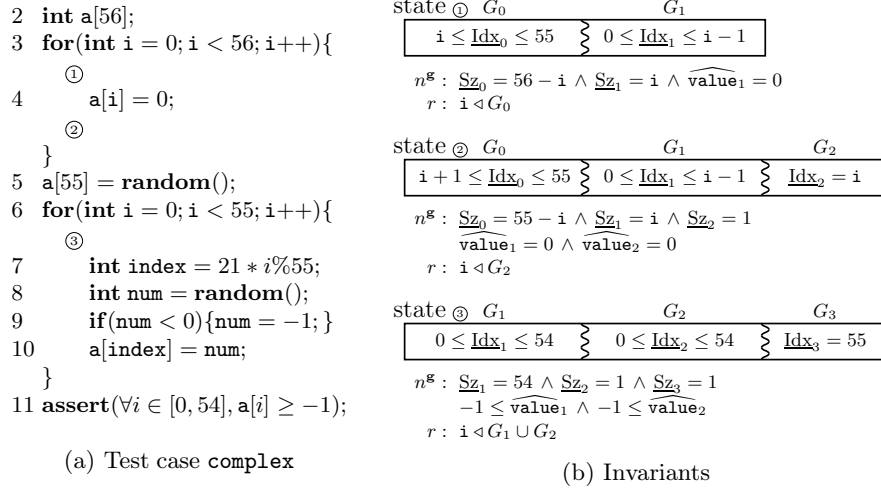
2 **int** a[56];
3 **for**(**int** i = 0; i < 56; i++){
①
4 a[i] = 0;
②
}
5 a[55] = **random**();
6 **for**(**int** i = 0; i < 55; i++){
③
7 **int** index = 21 ∗ $i$%55;
8 **int** num = **random**();
9 **if**(num < 0){num = −1; }
10 a[index] = num;
}
11 **assert**($\forall i \in [0, 54]$, a[$i$] $\geq -1$);

(a) Test case complex

state ① $G_0$ $G_1$

$\mathtt{i} \leq \underline{\mathrm{Idx}}_0 \leq 55$ | $0 \leq \underline{\mathrm{Idx}}_1 \leq \mathtt{i} - 1$

$n^{\mathbf{g}}$ : $\underline{\mathrm{Sz}}_0 = 56 - \mathtt{i} \wedge \underline{\mathrm{Sz}}_1 = \mathtt{i} \wedge \widehat{\mathtt{value}}_1 = 0$
$r$ : $\mathtt{i} \lhd G_0$

state ② $G_0$ $G_1$ $G_2$

$\mathtt{i} + 1 \leq \underline{\mathrm{Idx}}_0 \leq 55$ | $0 \leq \underline{\mathrm{Idx}}_1 \leq \mathtt{i} - 1$ | $\underline{\mathrm{Idx}}_2 = \mathtt{i}$

$n^{\mathbf{g}}$ : $\underline{\mathrm{Sz}}_0 = 55 - \mathtt{i} \wedge \underline{\mathrm{Sz}}_1 = \mathtt{i} \wedge \underline{\mathrm{Sz}}_2 = 1$
$\widehat{\mathtt{value}}_1 = 0 \wedge \widehat{\mathtt{value}}_2 = 0$
$r$ : $\mathtt{i} \lhd G_2$

state ③ $G_1$ $G_2$ $G_3$

$0 \leq \underline{\mathrm{Idx}}_1 \leq 54$ | $0 \leq \underline{\mathrm{Idx}}_2 \leq 54$ | $\underline{\mathrm{Idx}}_3 = 55$

$n^{\mathbf{g}}$ : $\underline{\mathrm{Sz}}_1 = 54 \wedge \underline{\mathrm{Sz}}_2 = 1 \wedge \underline{\mathrm{Sz}}_3 = 1$
$-1 \leq \widehat{\mathtt{value}}_1 \wedge -1 \leq \widehat{\mathtt{value}}_2$
$r$ : $\mathtt{i} \lhd G_1 \cup G_2$

(b) Invariants